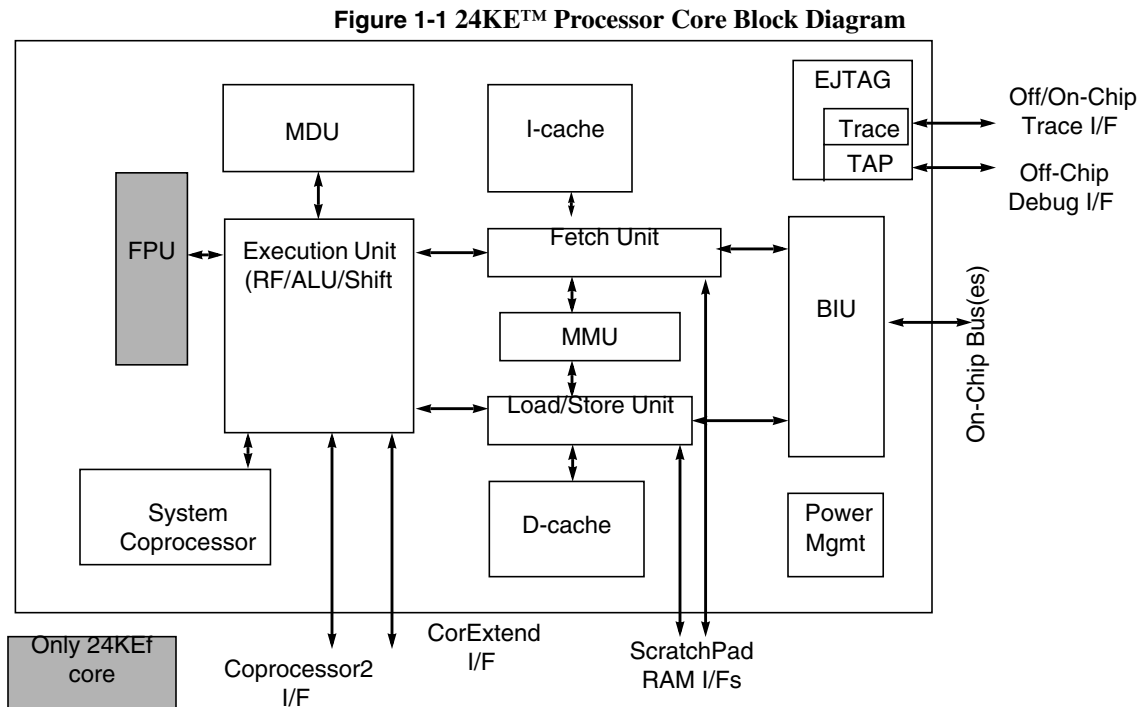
Figure 1-1 24KE™ Processor Core Block Diagram

MDU

I-cache

EJTAG

Trace

TAP

Off/On-Chip Trace I/F

Off-Chip Debug I/F

FPU

Execution Unit (RF/ALU/Shift

Fetch Unit

BIU

On-Chip Bus(es)

MMU

Load/Store Unit

System Coprocessor

D-cache

Power Mgmt

Only 24KEf core

Coprocessor2 I/F

CorExtend I/F

ScratchPad RAM I/Fs